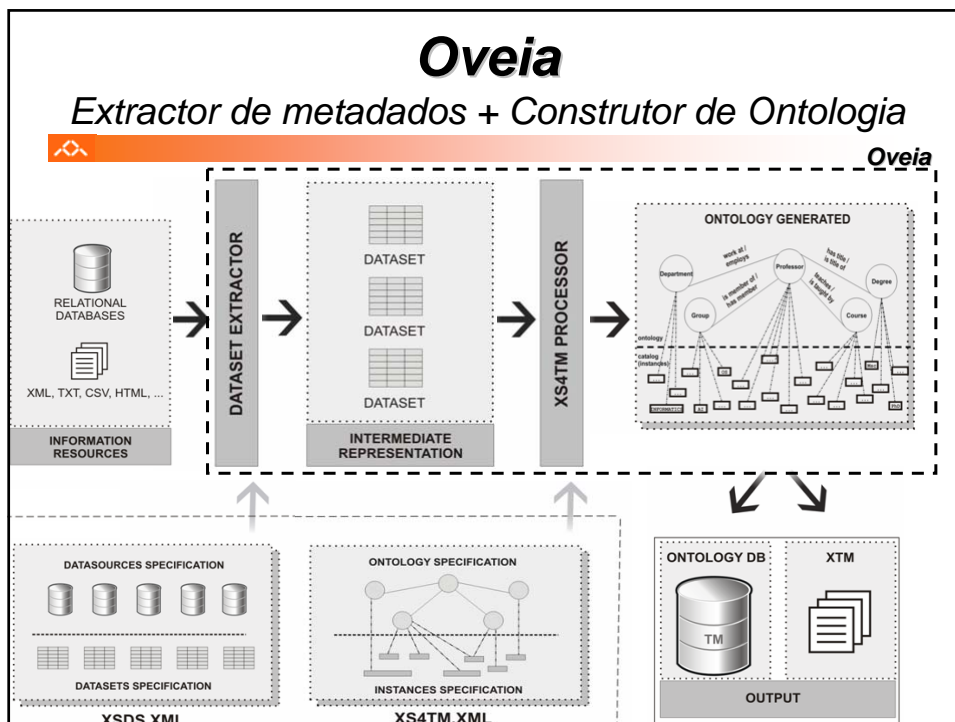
Oveia

Extractor de metadados + Construtor de Ontologia

Oveia

RELATIONAL DATABASES

XML, TXT, CSV, HTML, ...

INFORMATION RESOURCES

DATASET EXTRACTOR

DATASET

DATASET

DATASET

INTERMEDIATE REPRESENTATION

XS4TM PROCESSOR

ONTOLOGY GENERATED

Department

work at / employs

Professor

has title / is title of

Degree

Group

is member of / has member

teaches / is taught by

Course

ontology

catalog (instances)

DATASOURCES SPECIFICATION

DATASETS SPECIFICATION

XSDS.XML

ONTOLOGY SPECIFICATION

INSTANCES SPECIFICATION

XS4TM.XML

ONTOLOGY DB

TM

XTM

OUTPUT